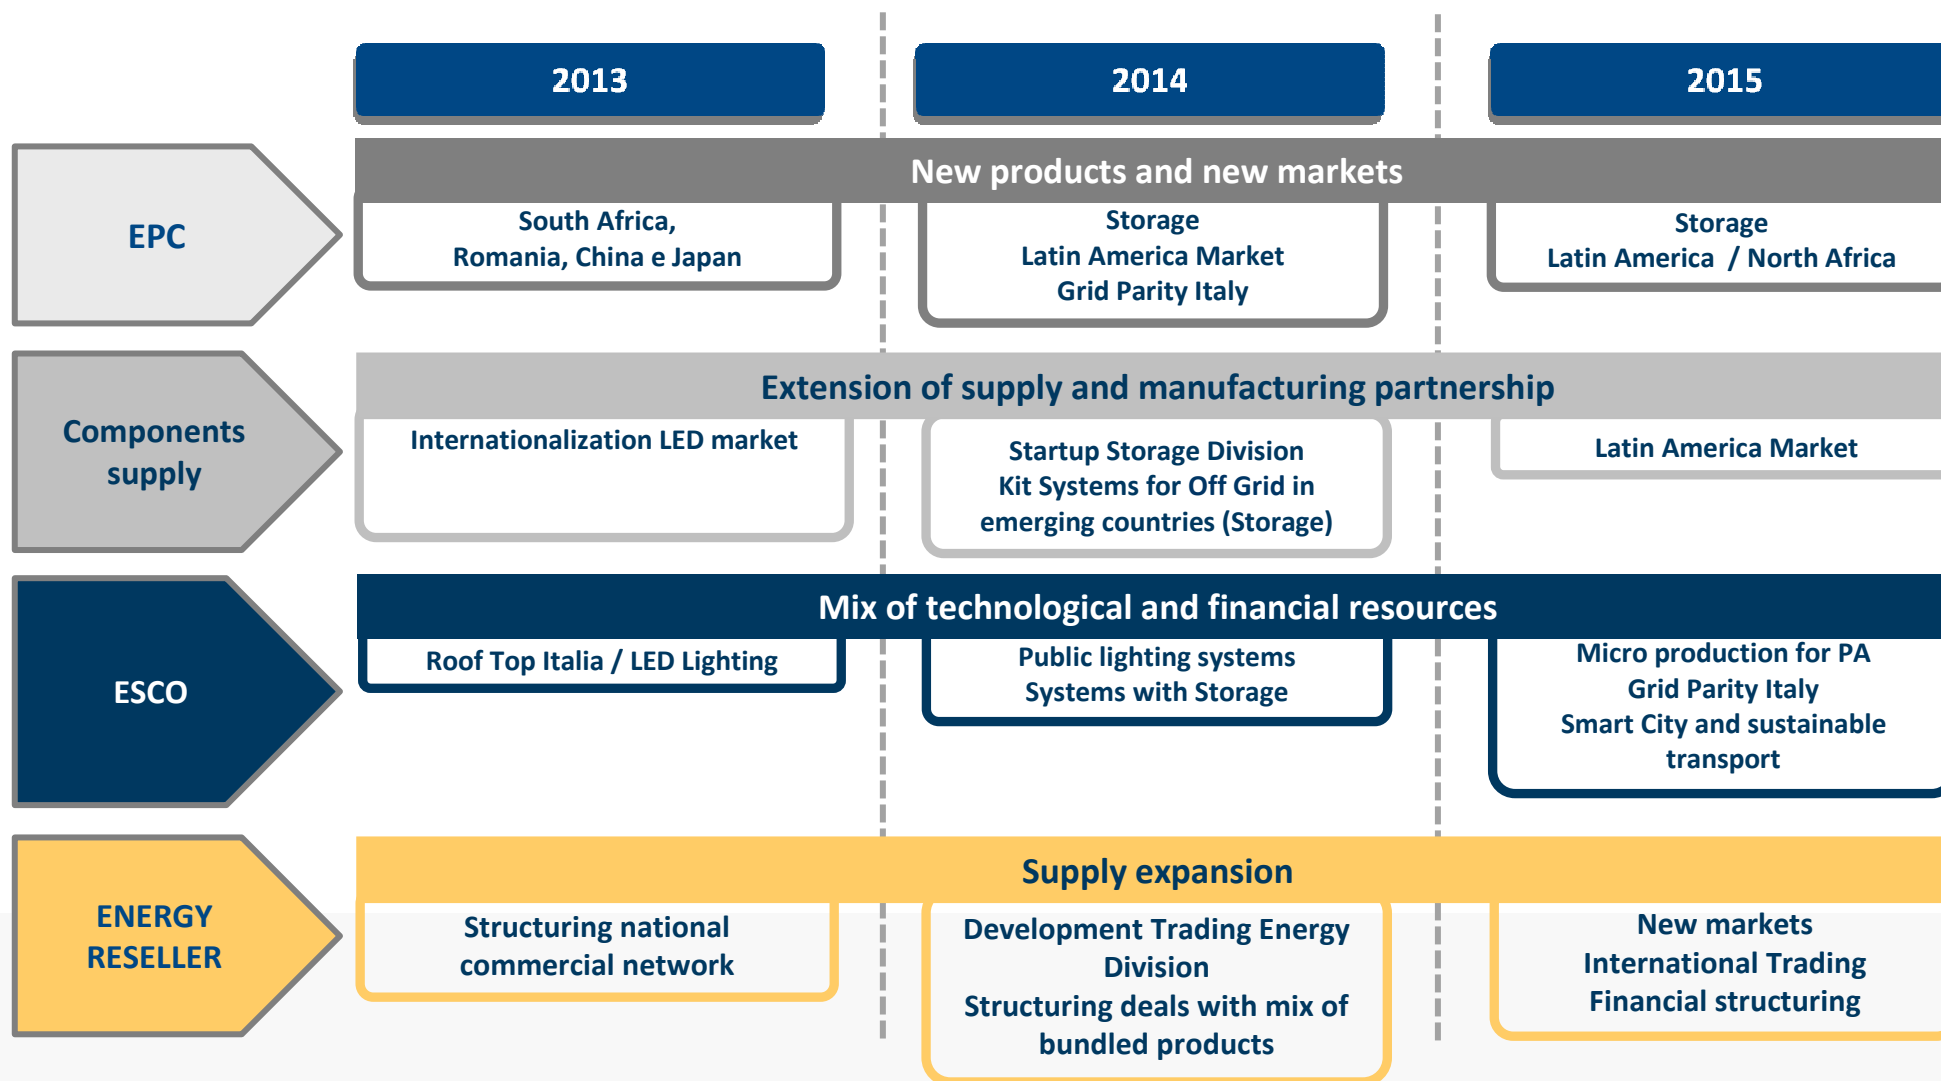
2013

2014

2015

EPC

New products and new markets

South Africa, Romania, China e Japan

Storage
Latin America Market
Grid Parity Italy

Storage
Latin America / North Africa

Components supply

Extension of supply and manufacturing partnership

Internationalization LED market

Startup Storage Division
Kit Systems for Off Grid in emerging countries (Storage)

Latin America Market

ESCO

Mix of technological and financial resources

Roof Top Italia / LED Lighting

Public lighting systems
Systems with Storage

Micro production for PA
Grid Parity Italy
Smart City and sustainable transport

ENERGY RESELLER

Supply expansion

Structuring national commercial network

Development Trading Energy Division
Structuring deals with mix of bundled products

New markets
International Trading
Financial structuring